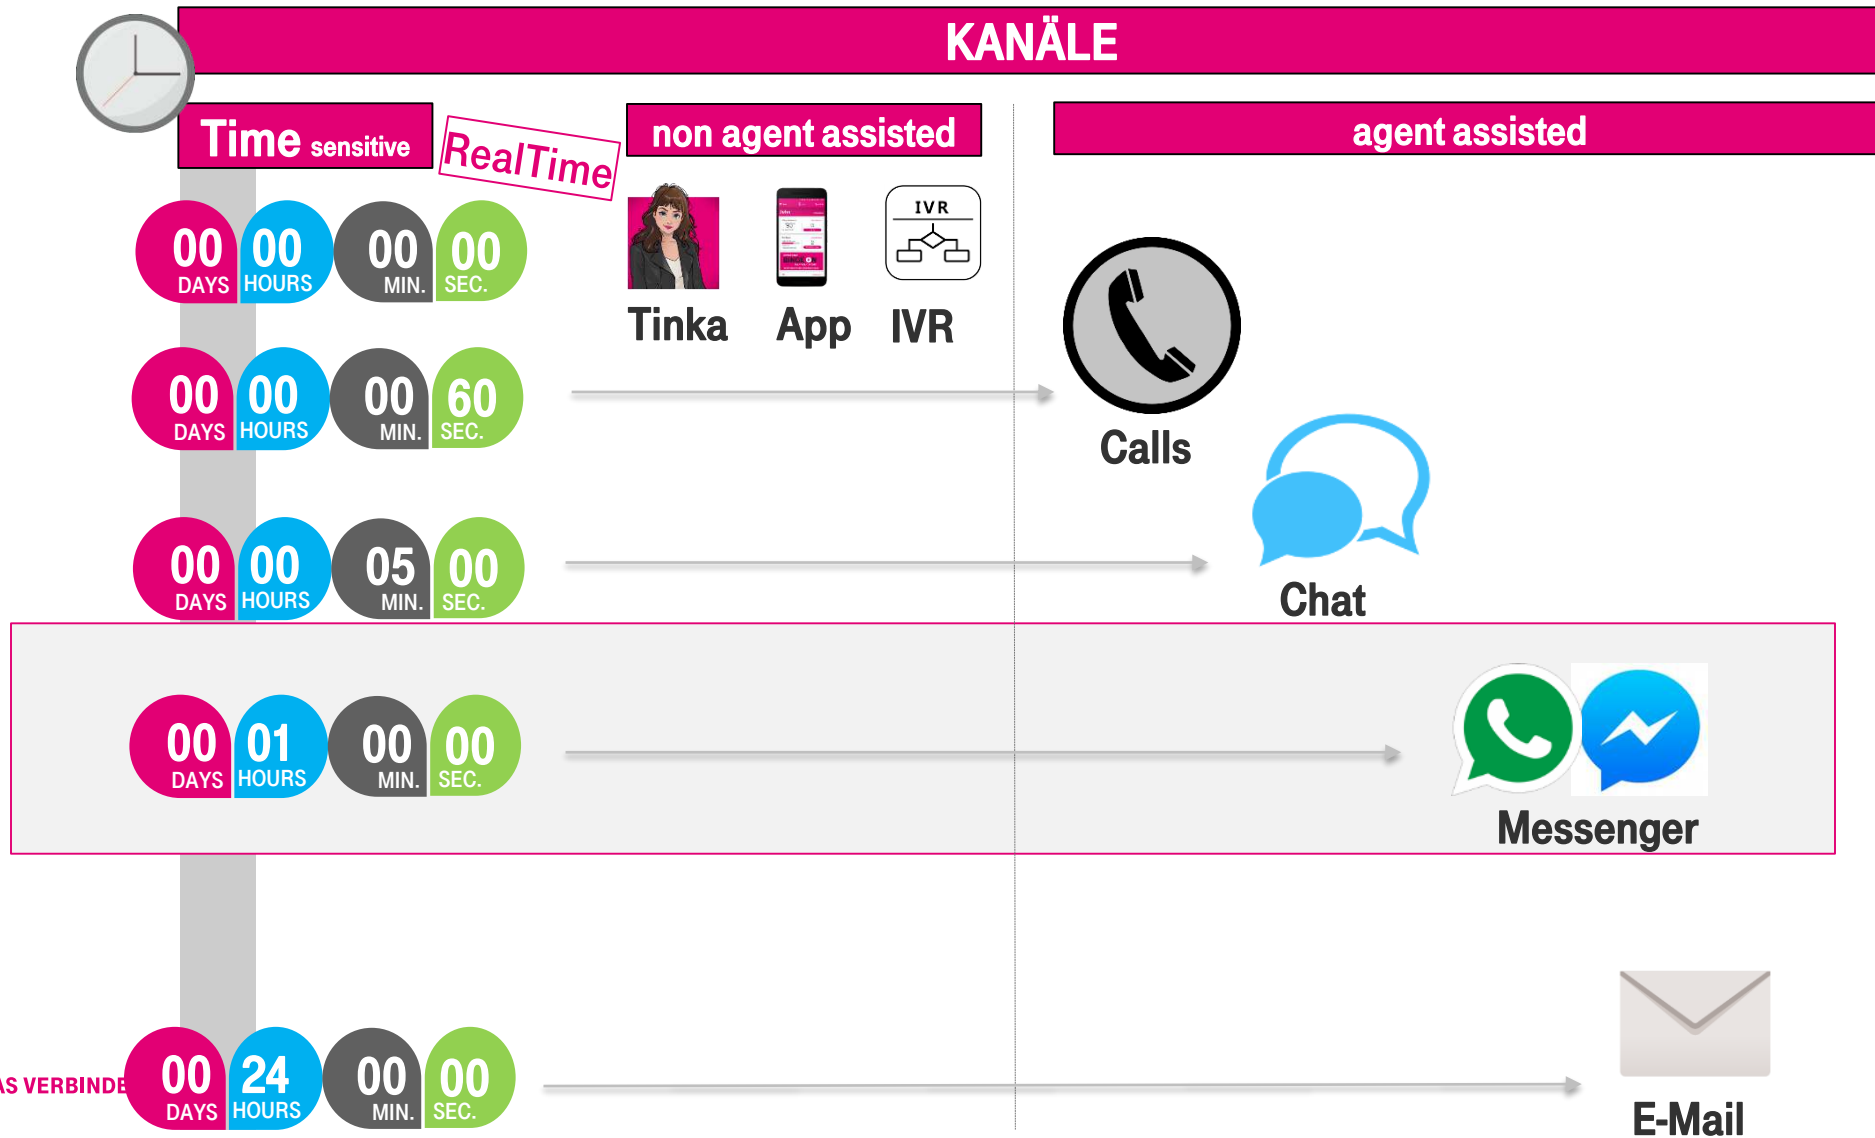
KANÄLE

Time sensitive

RealTime

non agent assisted

agent assisted

00 DAYS 00 HOURS 00 MIN. 00 SEC.

Tinka App IVR

IVR

00 DAYS 00 HOURS 00 MIN. 60 SEC.

Calls

00 DAYS 00 HOURS 05 MIN. 00 SEC.

Chat

00 DAYS 01 HOURS 00 MIN. 00 SEC.

Messenger

AS VERBINDE

00 DAYS 24 HOURS 00 MIN. 00 SEC.

E-Mail